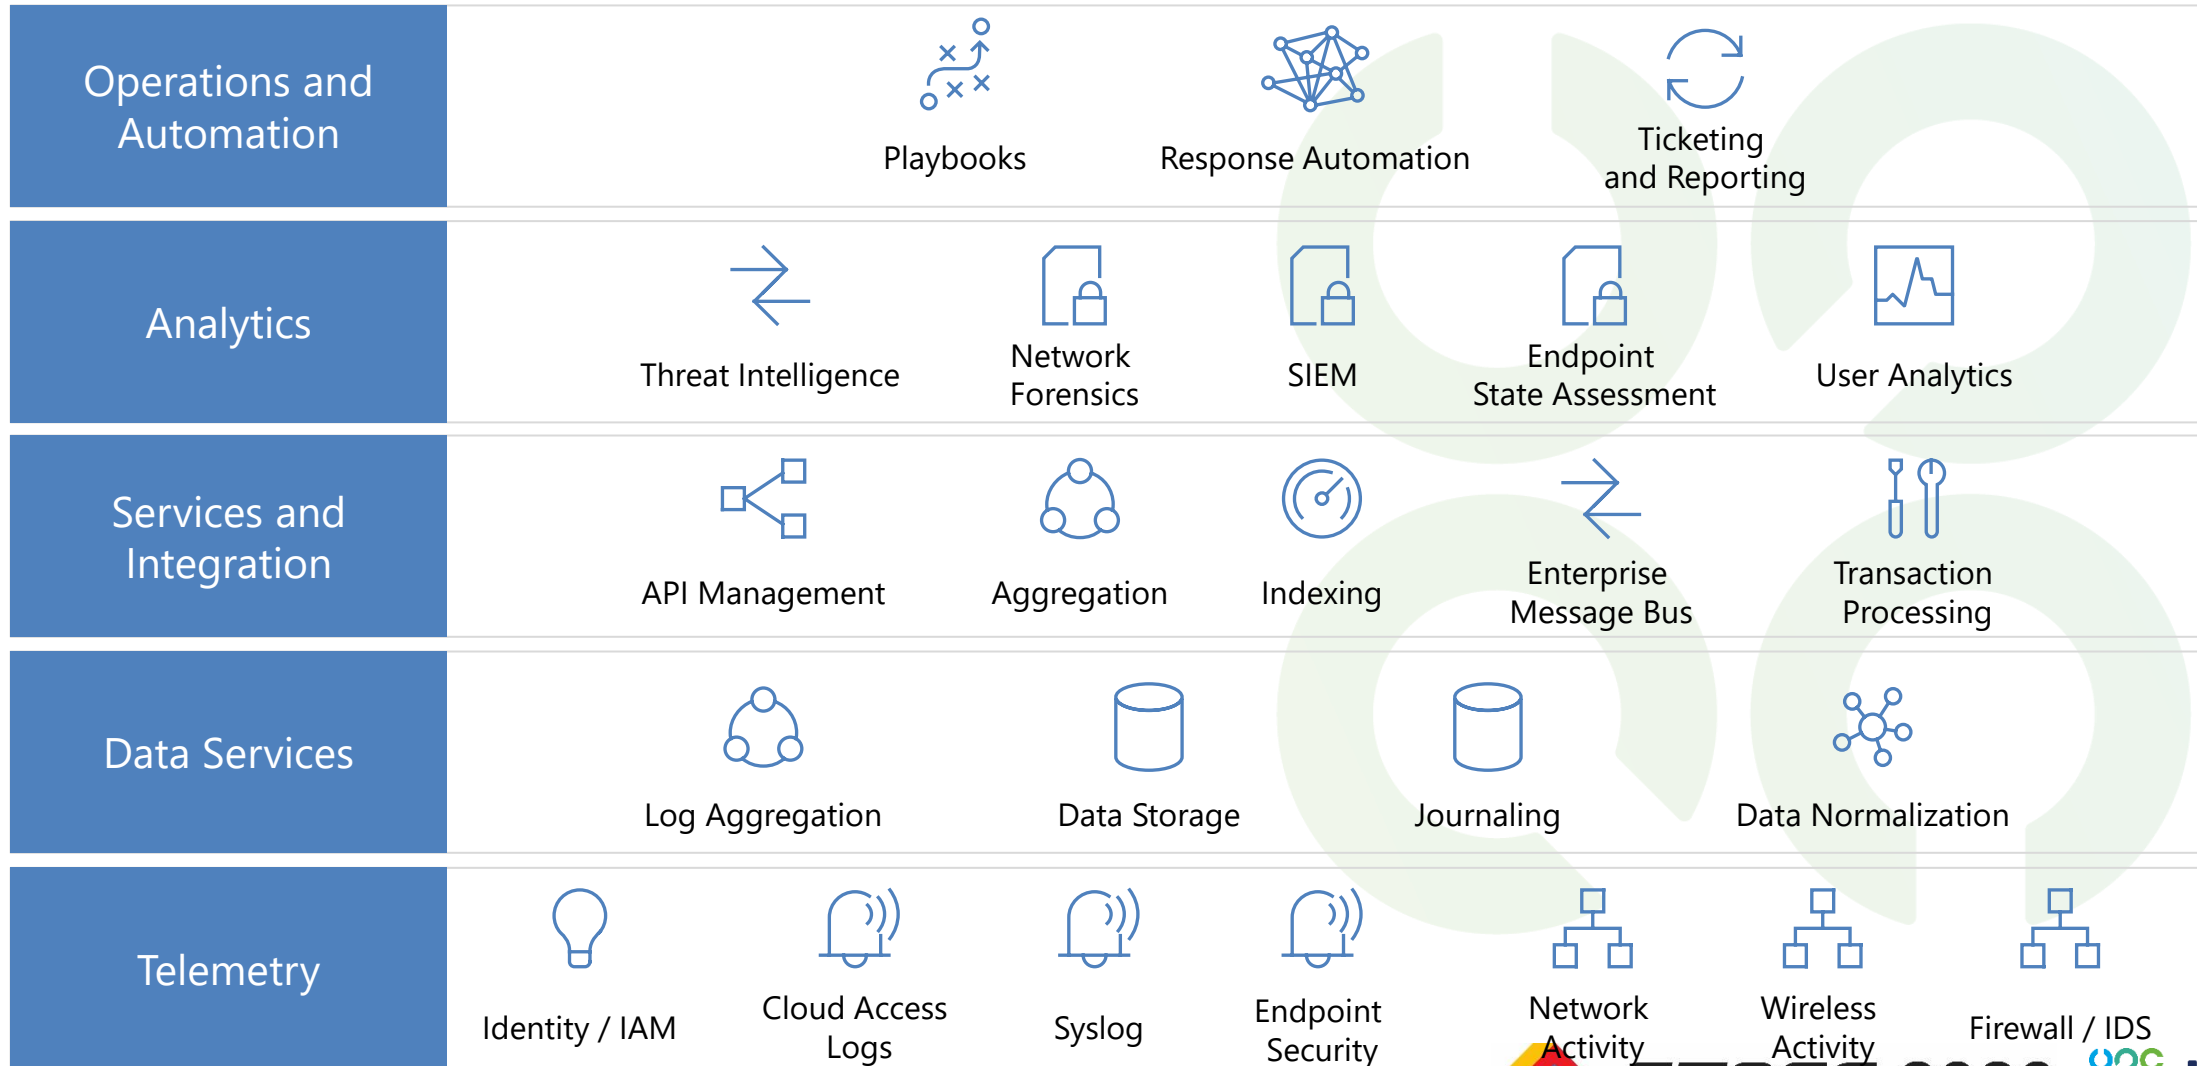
Operations and Automation

Playbooks

Response Automation

Ticketing and Reporting

Analytics

Threat Intelligence

Network Forensics

SIEM

Endpoint State Assessment

User Analytics

Services and Integration

API Management

Aggregation

Indexing

Enterprise Message Bus

Transaction Processing

Data Services

Log Aggregation

Data Storage

Journaling

Data Normalization

Telemetry

Identity / IAM

Cloud Access Logs

Syslog

Endpoint Security

Network Activity

Wireless Activity

Firewall / IDS